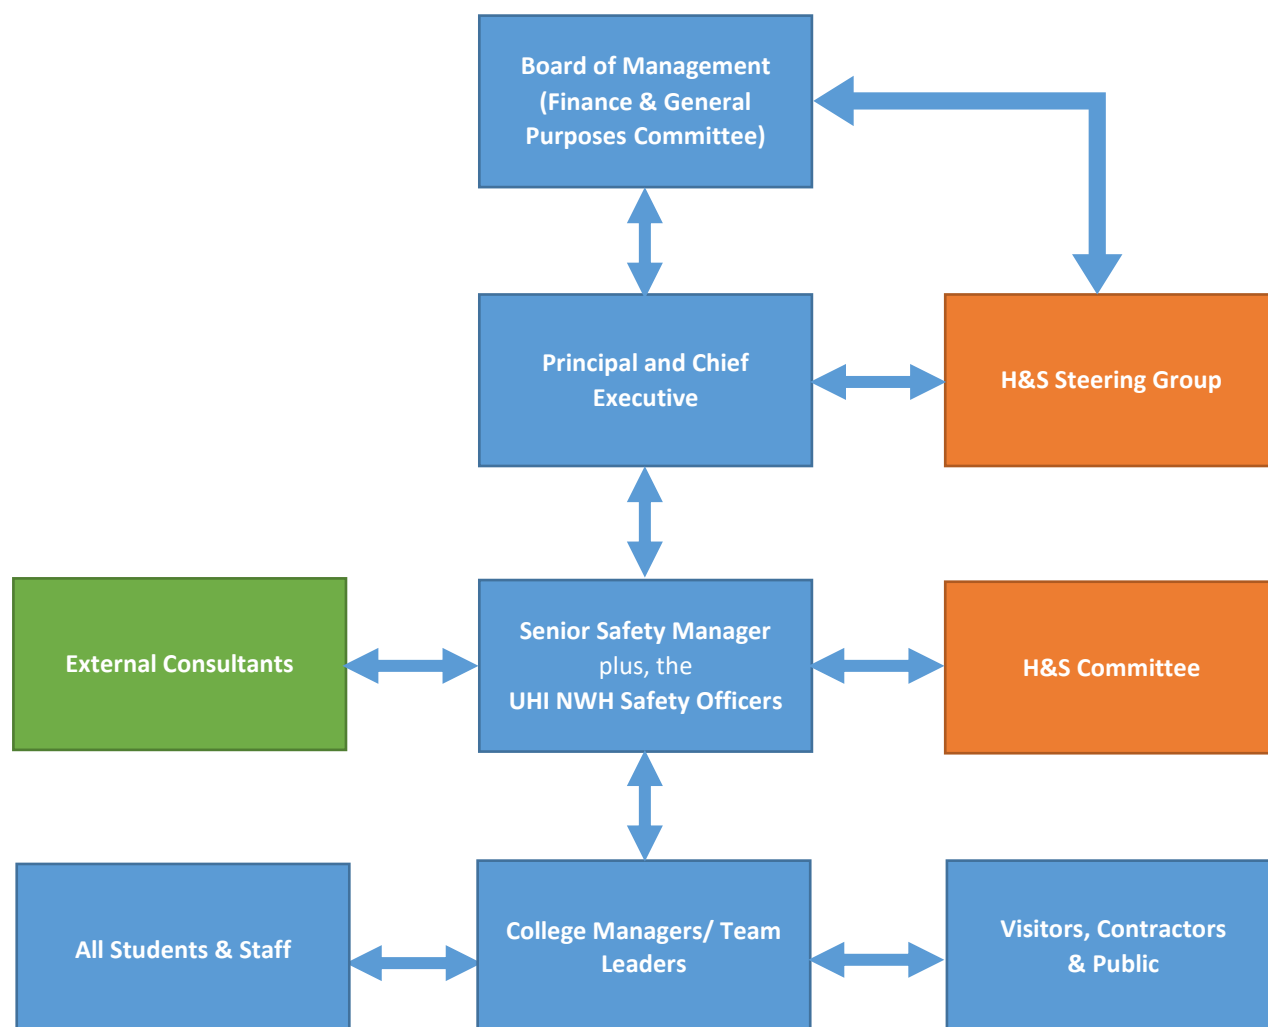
Board of Management (Finance & General Purposes Committee)

Principal and Chief Executive

H&S Steering Group

External Consultants

Senior Safety Manager plus, the UHI NWH Safety Officers

H&S Committee

All Students & Staff

College Managers/ Team Leaders

Visitors, Contractors & Public